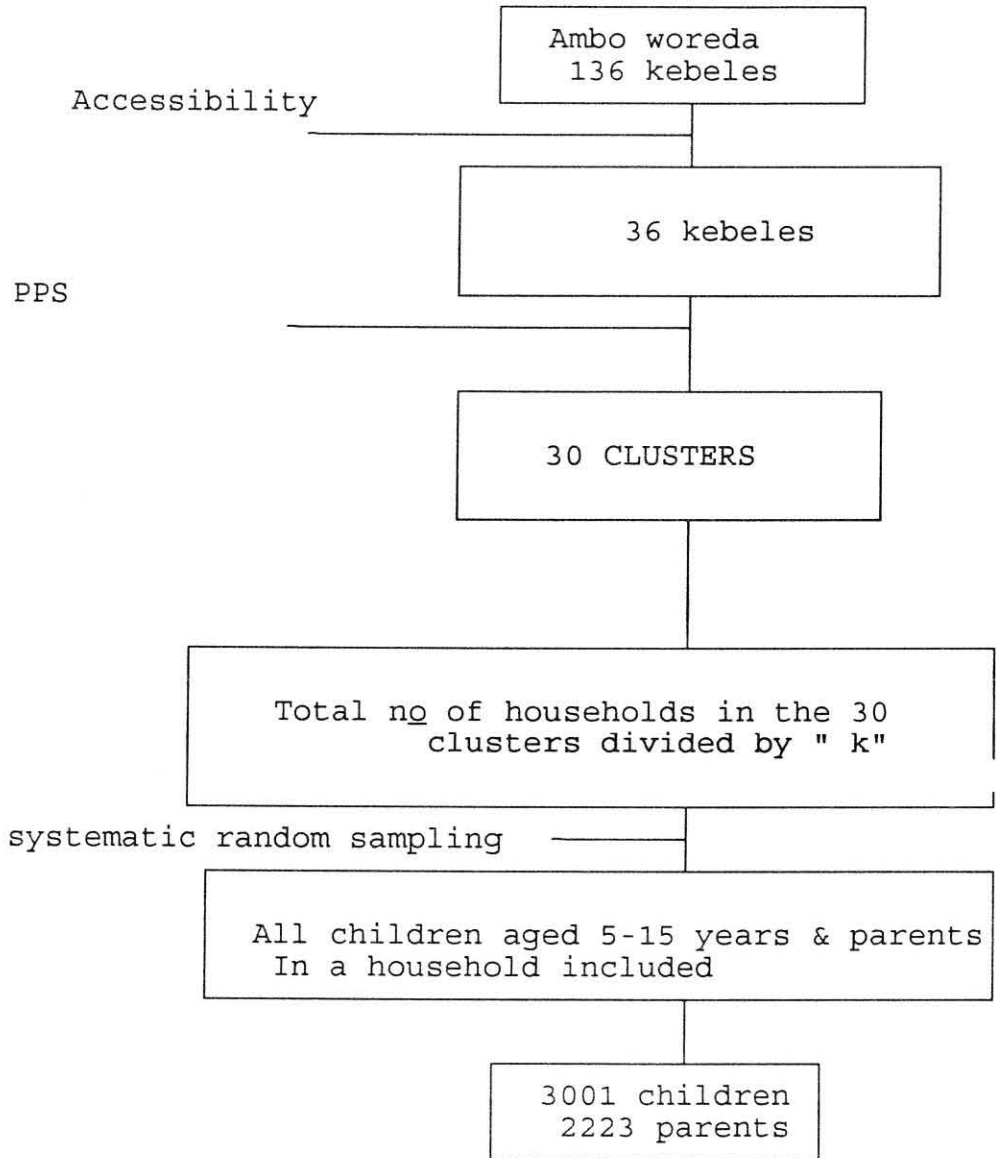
Ambo woreda
136 kebeles

Accessibility

36 kebeles

PPS

30 CLUSTERS

Total no of households in the 30 clusters divided by " k"

systematic random sampling

All children aged 5-15 years & parents In a household included

3001 children
2223 parents